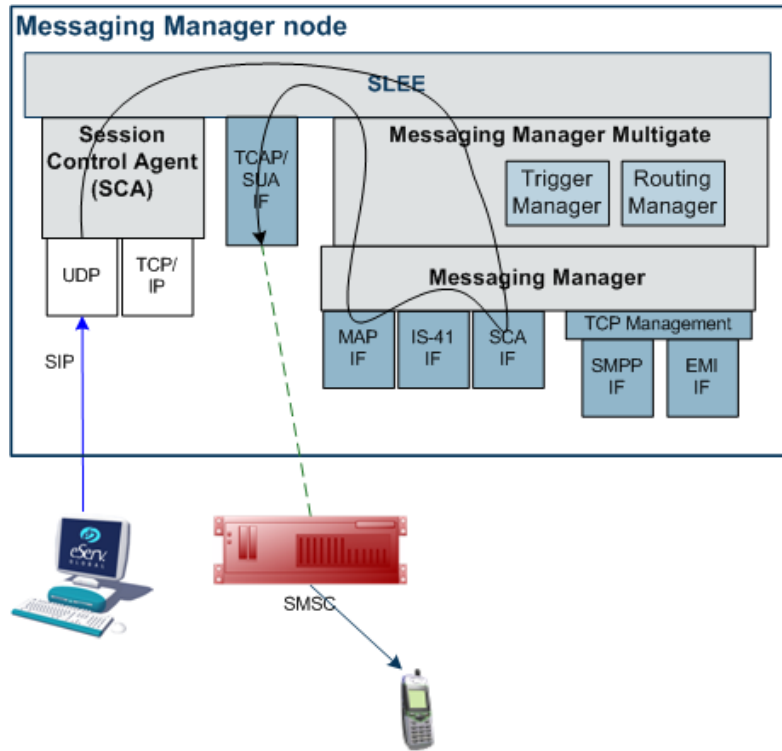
Messaging Manager node

SLEE

Session Control Agent (SCA)

TCAP/ SUA IF

Messaging Manager Multigate

Trigger Manager

Routing Manager

UDP

TCP/ IP

Messaging Manager

MAP IF

IS-41 IF

SCA IF

TCP Management

SMPP IF

EMI IF

SIP

eServ GLOBAL

SMSC